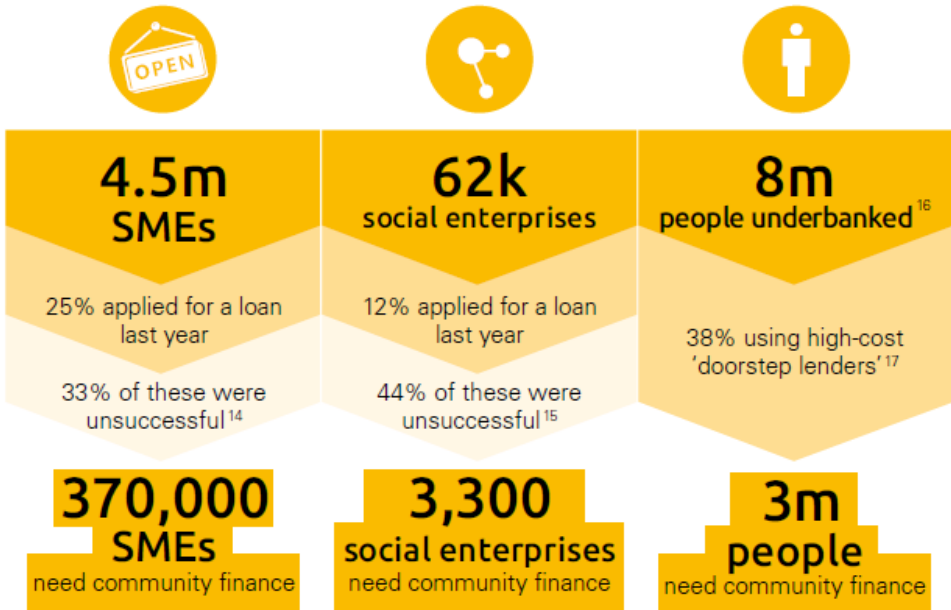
OPEN

4.5m SMEs

25% applied for a loan last year

33% of these were unsuccessful $^{14}$

370,000 SMEs need community finance

62k social enterprises

12% applied for a loan last year

44% of these were unsuccessful $^{15}$

3,300 social enterprises need community finance

8m people underbanked $^{16}$

38% using high-cost 'doorstep lenders' $^{17}$

3m people need community finance